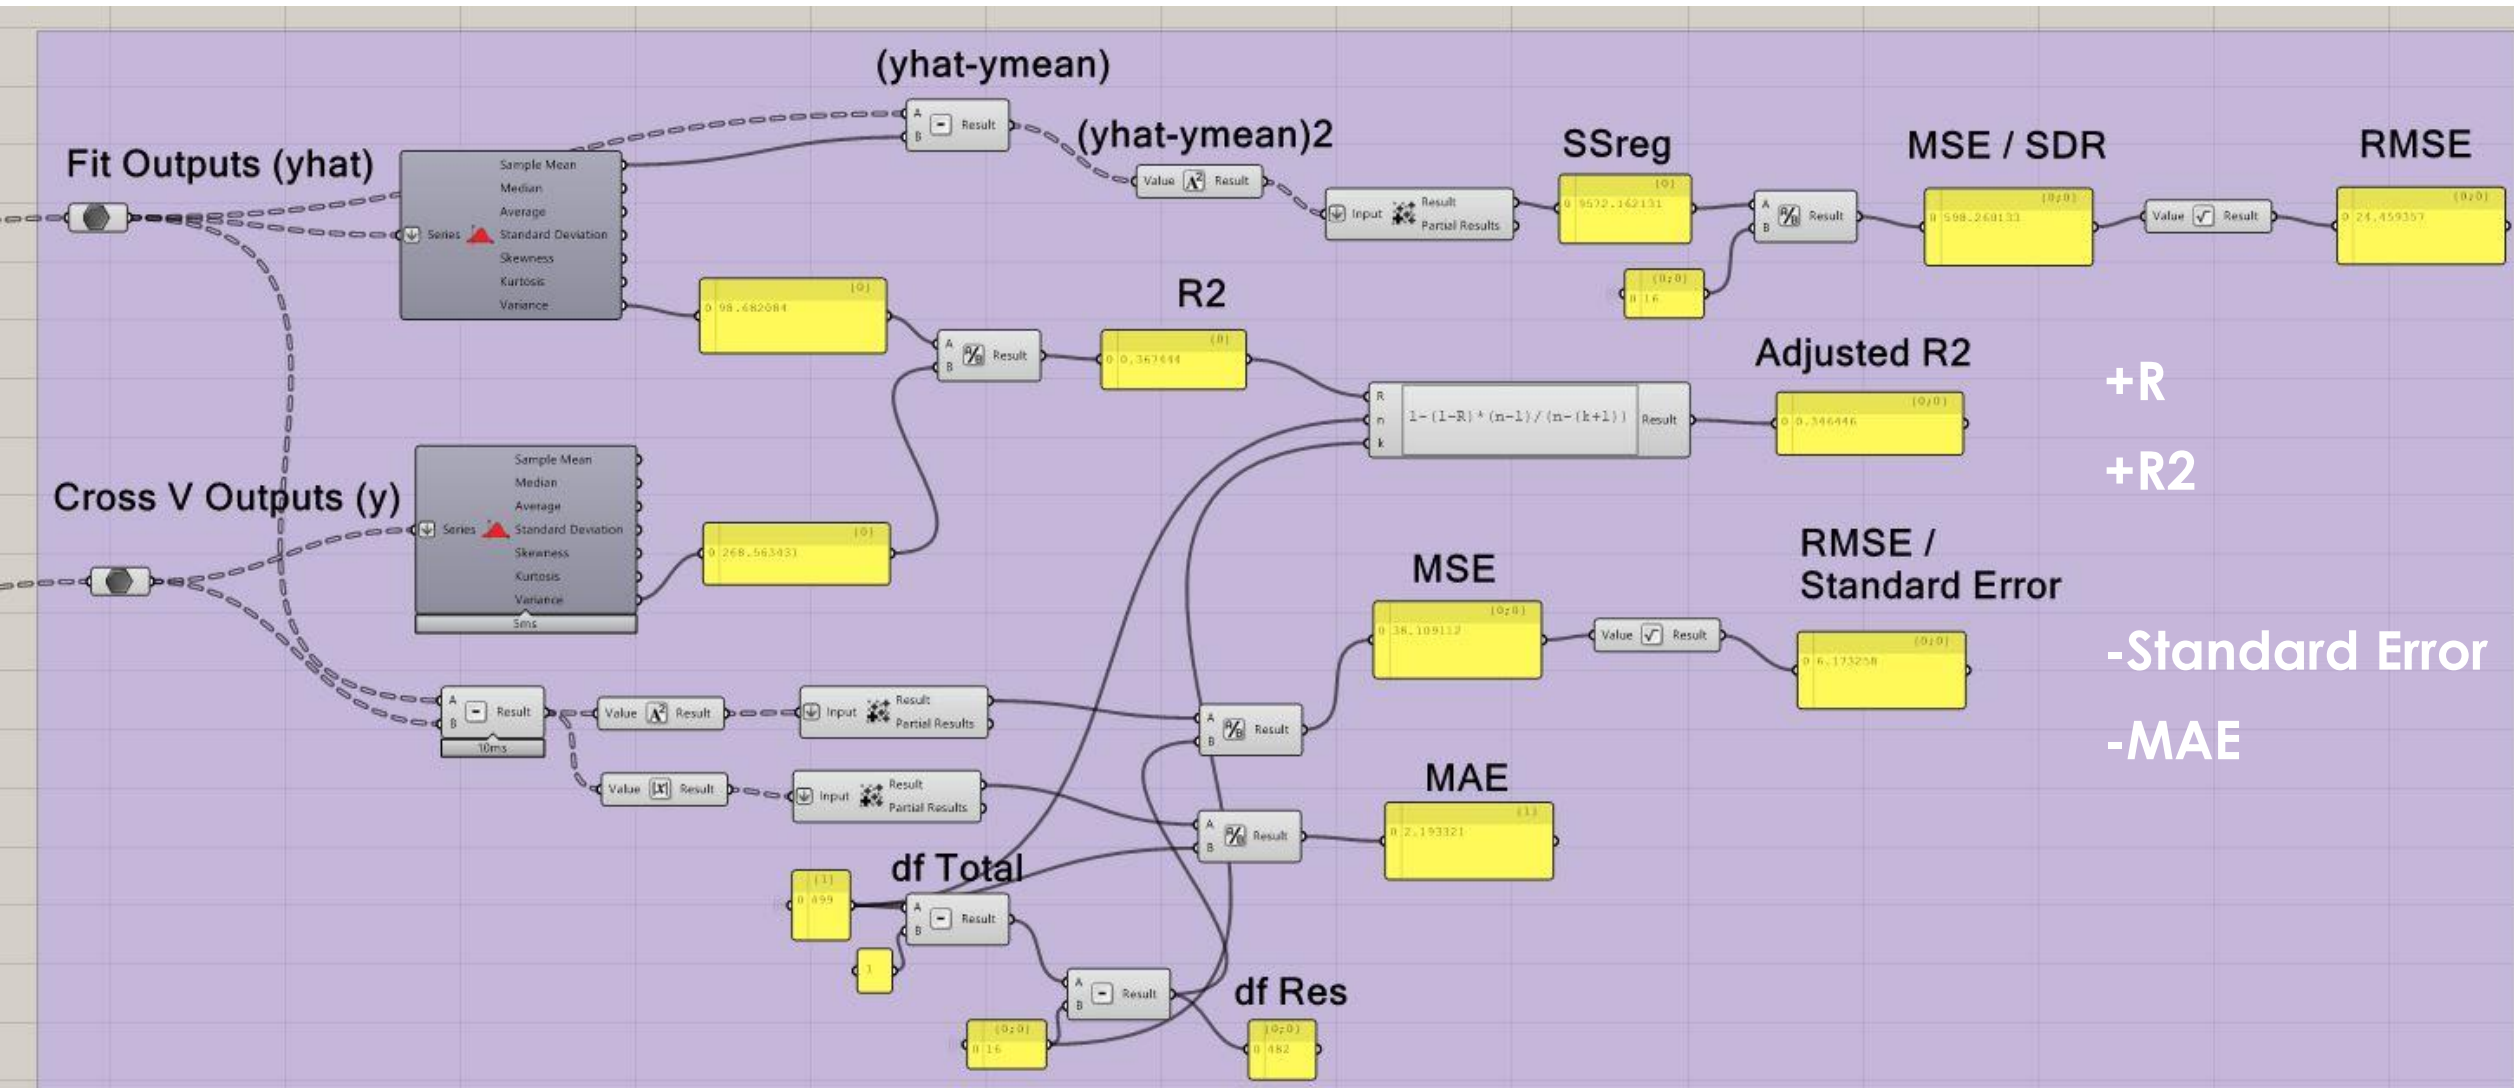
(yhat-ymean)

A
B
Result

(yhat-ymean)2

Value
Result

SSreg

MSE / SDR

RMSE

Fit Outputs (yhat)

Series
Sample Mean
Median
Average
Standard Deviation
Skewness
Kurtosis
Variance

Input
Result
Partial Results

{0}
0 9572.162131

A
B
Result

{0;0}
0 598.260133

Value
Result

{0;0}
0 24.459357

{0;0}
0 16

{0}
0 98.682084

R2

A
B
Result

{0}
0 0.367444

Adjusted R2

R
n
k
1-(1-R)*(n-1)/(n-(k+1))
Result

{0;0}
0 0.346446

+R

+R2

Cross V Outputs (y)

Series
Sample Mean
Median
Average
Standard Deviation
Skewness
Kurtosis
Variance
5ms

{0}
0 268.563431

MSE

{0;0}
0 38.109112

Value
Result

RMSE /
Standard Error

{0;0}
0 6.173258

-Standard Error

-MAE

A
B
Result
10ms

Value
Result

Input
Result
Partial Results

A
B
Result

Value
Result

Input
Result
Partial Results

A
B
Result

MAE

{1}
0 2.193321

df Total

{1}
0 499

A
B
Result

1

A
B
Result

df Res

{0;0}
0 16

{0;0}
0 482